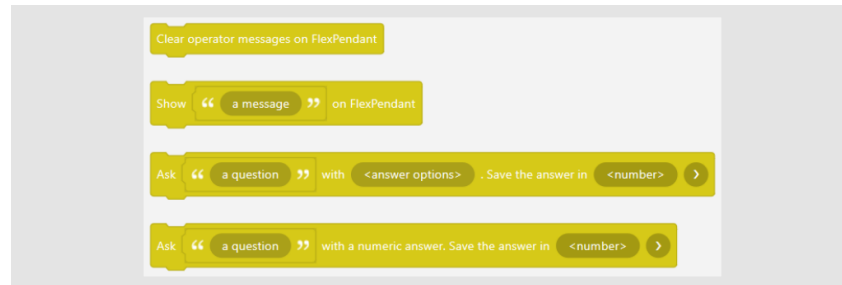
Clear operator messages on FlexPendant

Show “ a message ” on FlexPendant

Ask “ a question ” with <answer options> . Save the answer in <number> ›

Ask “ a question ” with a numeric answer. Save the answer in <number> ›